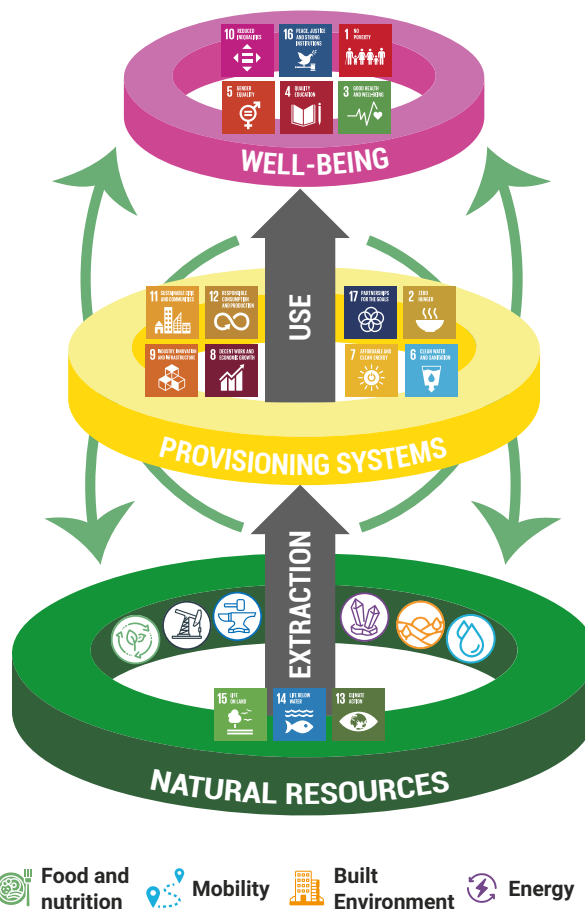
10 REDUCED INEQUALITIES
16 PEACE, JUSTICE AND STRONG INSTITUTIONS
1 NO POVERTY
5 GENDER EQUALITY
4 QUALITY EDUCATION
3 GOOD HEALTH AND WELL-BEING

WELL-BEING

11 SUSTAINABLE CITIES AND COMMUNITIES
12 RESPONSIBLE CONSUMPTION AND PRODUCTION
9 INDUSTRY, INNOVATION AND INFRASTRUCTURE
8 DECENT WORK AND ECONOMIC GROWTH

USE

17 PARTNERSHIPS FOR THE GOALS
2 ZERO HUNGER
7 AFFORDABLE AND CLEAN ENERGY
6 CLEAN WATER AND SANITATION

PROVISIONING SYSTEMS

EXTRACTION

15 LIFE ON LAND
14 LIFE BELOW WATER
13 CLIMATE ACTION

NATURAL RESOURCES

Food and nutrition
Mobility
Built Environment
Energy